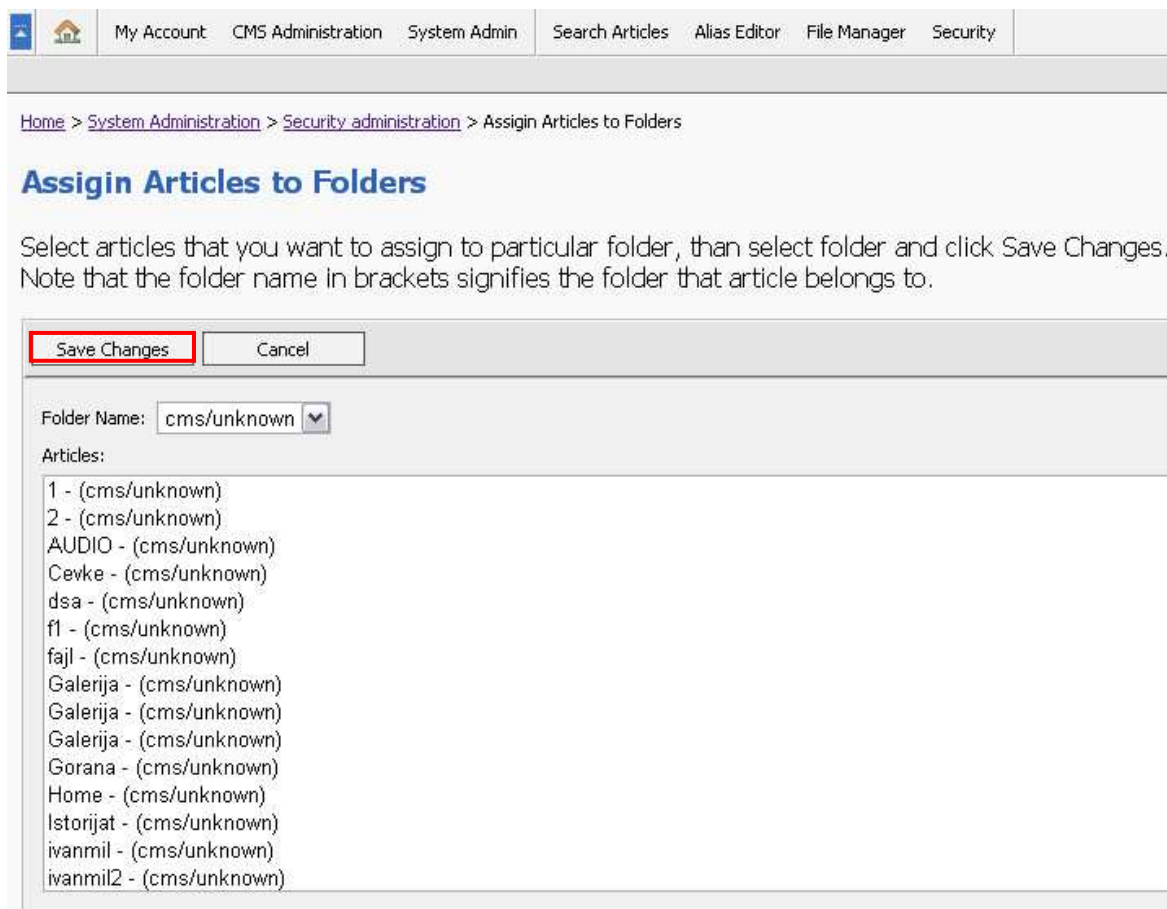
My Account CMS Administration System Admin Search Articles Alias Editor File Manager Security

Home > System Administration > Security administration > Assigin Articles to Folders

Assigin Articles to Folders

Select articles that you want to assign to particular folder, than select folder and click Save Changes. Note that the folder name in brackets signifies the folder that article belongs to.

Save Changes Cancel

Folder Name: cms/unknown

Articles:

1 - (cms/unknown)
2 - (cms/unknown)
AUDIO - (cms/unknown)
Cevke - (cms/unknown)
dsa - (cms/unknown)
f1 - (cms/unknown)
fajl - (cms/unknown)
Galerija - (cms/unknown)
Galerija - (cms/unknown)
Galerija - (cms/unknown)
Gorana - (cms/unknown)
Home - (cms/unknown)
Istorijat - (cms/unknown)
ivanmil - (cms/unknown)
ivanmil2 - (cms/unknown)